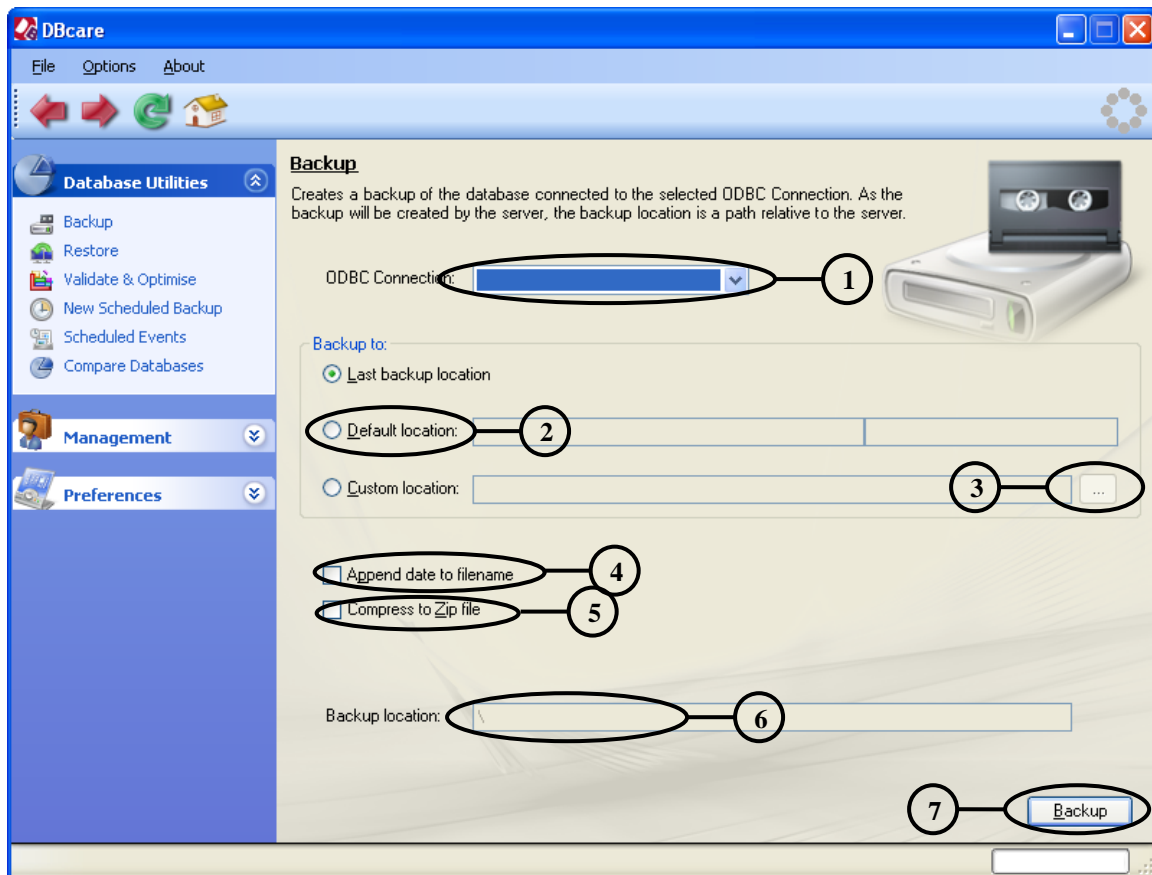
DBcare

File Options About

Database Utilities

Backup

Restore

Validate & Optimise

New Scheduled Backup

Scheduled Events

Compare Databases

Management

Preferences

Backup

Creates a backup of the database connected to the selected ODBC Connection. As the backup will be created by the server, the backup location is a path relative to the server.

ODBC Connection:

1

Backup to:

Last backup location

Default location:

2

Custom location:

3

...

Append date to filename

4

Compress to Zip file

5

Backup location: \

6

7

Backup